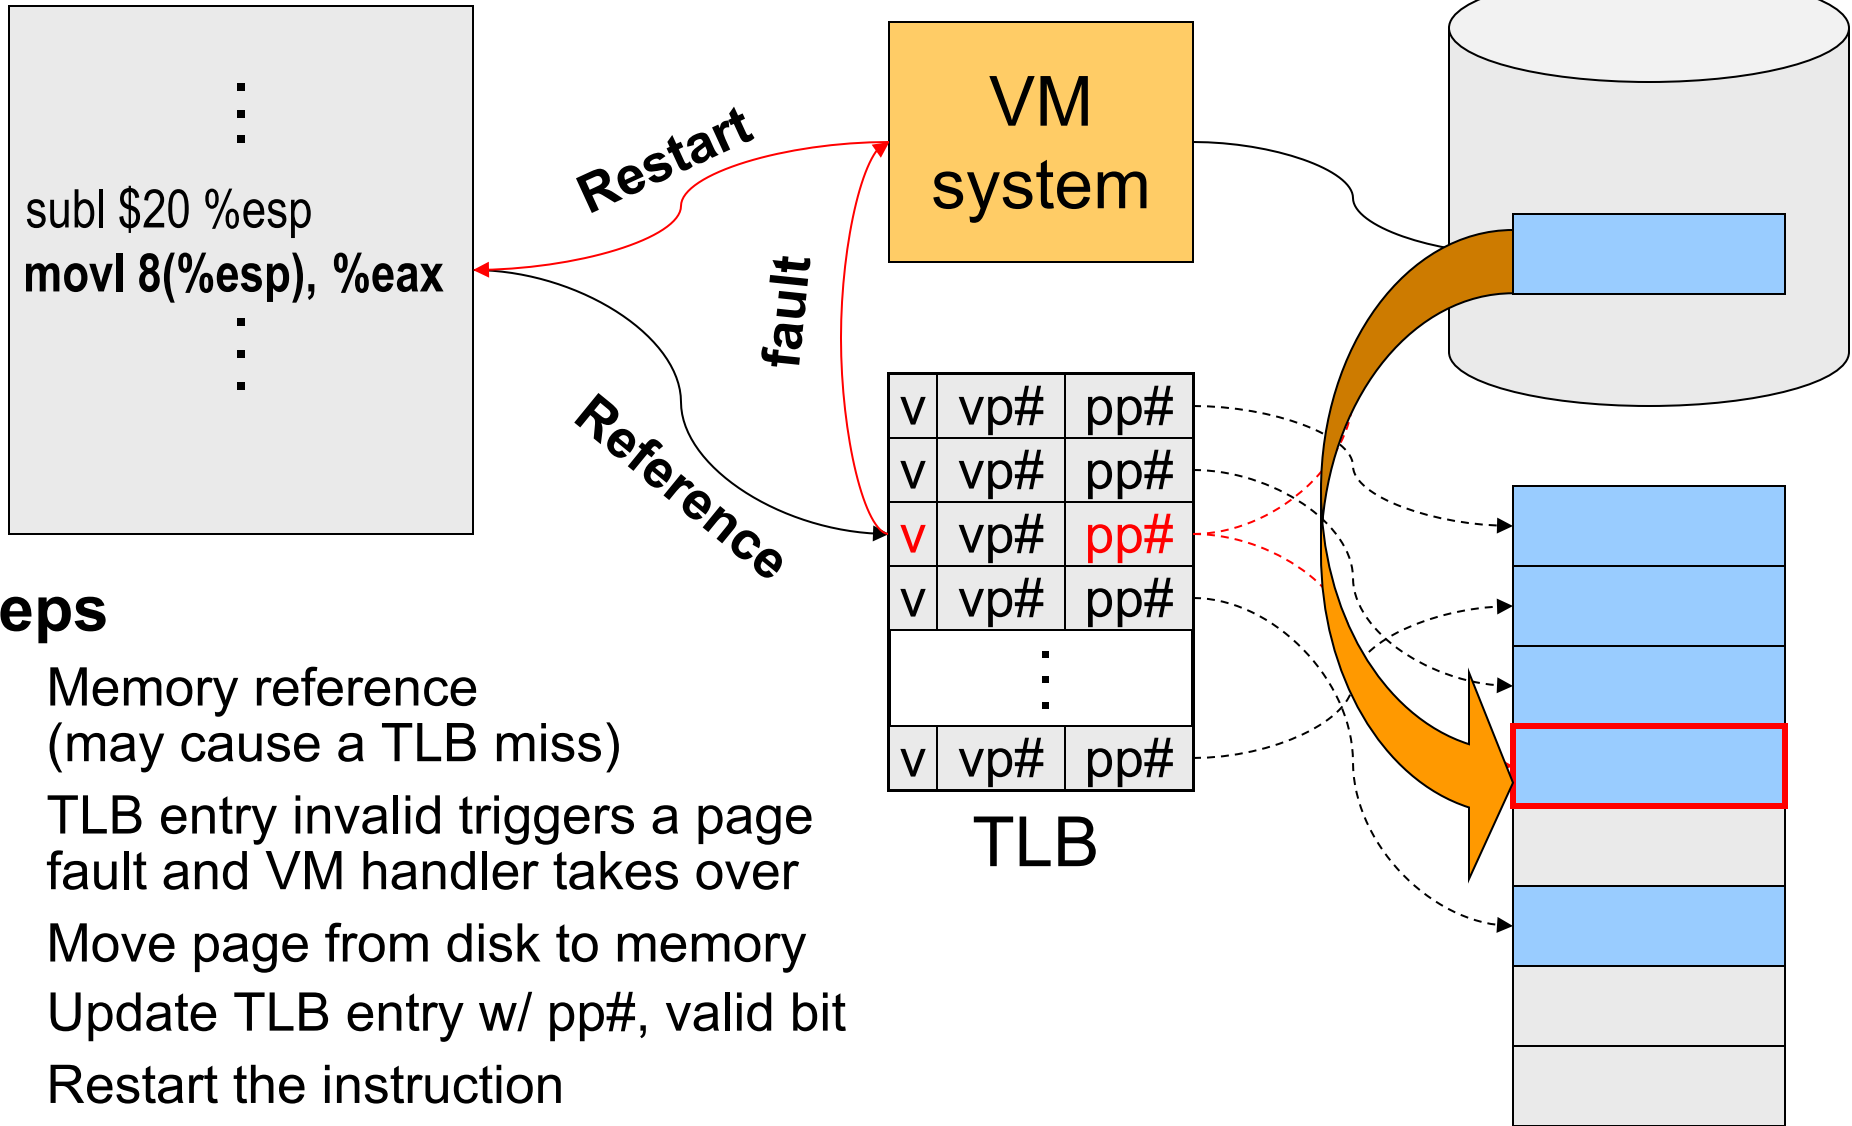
⋮
subl $20 %esp
movl 8(%esp), %eax
⋮

Restart

fault

Reference

VM system

| v | vp# | pp# |
|---|---|---|
| v | vp# | pp# |
| v | vp# | pp# |
| v | vp# | pp# |
| ⋮ | | |
| v | vp# | pp# |

TLB

eps

Memory reference (may cause a TLB miss)

TLB entry invalid triggers a page fault and VM handler takes over

Move page from disk to memory

Update TLB entry w/ pp#, valid bit

Restart the instruction